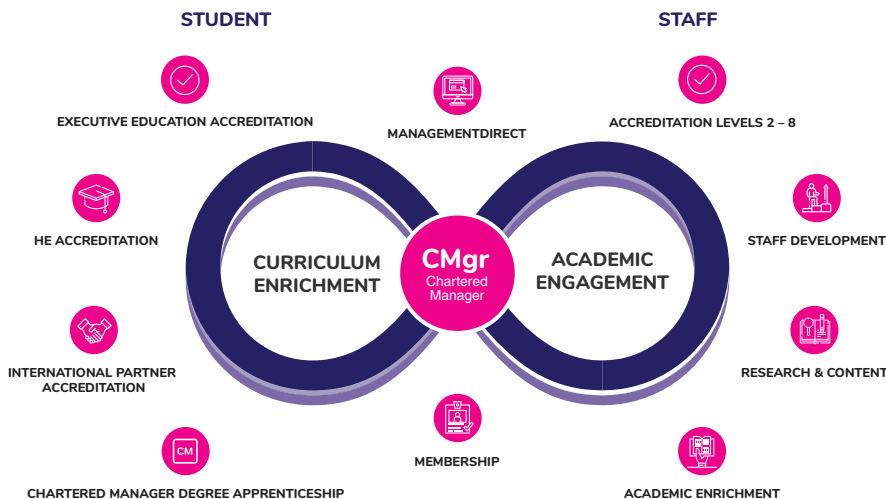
STUDENT

STAFF

EXECUTIVE EDUCATION ACCREDITATION

MANAGEMENTDIRECT

ACCREDITATION LEVELS 2 – 8

HE ACCREDITATION

STAFF DEVELOPMENT

CURRICULUM ENRICHMENT

CMgr Chartered Manager

ACADEMIC ENGAGEMENT

INTERNATIONAL PARTNER ACCREDITATION

RESEARCH & CONTENT

CM

MEMBERSHIP

CHARTERED MANAGER DEGREE APPRENTICESHIP

ACADEMIC ENRICHMENT